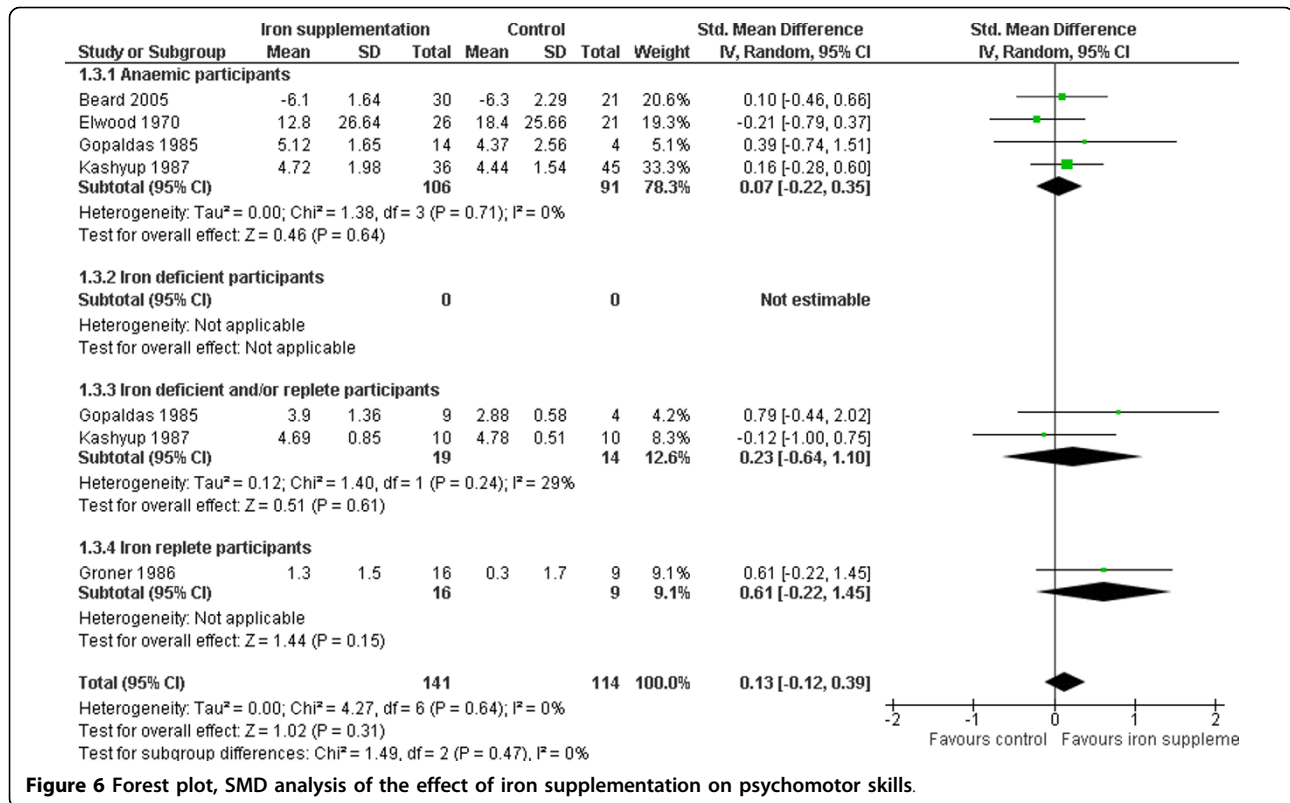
| Study or Subgroup | Iron supplementation Mean | SD | Total | Control Mean | SD | Total | Weight | Std. Mean Difference IV, Random, 95% CI |
|---|---|---|---|---|---|---|---|---|
| **1.3.1 Anaemic participants** | | | | | | | | |
| Beard 2005 | -6.1 | 1.64 | 30 | -6.3 | 2.29 | 21 | 20.6% | 0.10 [-0.46, 0.66] |
| Elwood 1970 | 12.8 | 26.64 | 26 | 18.4 | 25.66 | 21 | 19.3% | -0.21 [-0.79, 0.37] |
| Gopaldas 1985 | 5.12 | 1.65 | 14 | 4.37 | 2.56 | 4 | 5.1% | 0.39 [-0.74, 1.51] |
| Kashyup 1987 | 4.72 | 1.98 | 36 | 4.44 | 1.54 | 45 | 33.3% | 0.16 [-0.28, 0.60] |
| **Subtotal (95% CI)** | | | **106** | | | **91** | **78.3%** | **0.07 [-0.22, 0.35]** |

Heterogeneity: Tau² = 0.00; Chi² = 1.38, df = 3 (P = 0.71); I² = 0%
Test for overall effect: Z = 0.46 (P = 0.64)

| **1.3.2 Iron deficient participants** | | | | | | | | |
|---|---|---|---|---|---|---|---|---|
| **Subtotal (95% CI)** | | | **0** | | | **0** | | **Not estimable** |

Heterogeneity: Not applicable
Test for overall effect: Not applicable

| **1.3.3 Iron deficient and/or replete participants** | | | | | | | | |
|---|---|---|---|---|---|---|---|---|
| Gopaldas 1985 | 3.9 | 1.36 | 9 | 2.88 | 0.58 | 4 | 4.2% | 0.79 [-0.44, 2.02] |
| Kashyup 1987 | 4.69 | 0.85 | 10 | 4.78 | 0.51 | 10 | 8.3% | -0.12 [-1.00, 0.75] |
| **Subtotal (95% CI)** | | | **19** | | | **14** | **12.6%** | **0.23 [-0.64, 1.10]** |

Heterogeneity: Tau² = 0.12; Chi² = 1.40, df = 1 (P = 0.24); I² = 29%
Test for overall effect: Z = 0.51 (P = 0.61)

| **1.3.4 Iron replete participants** | | | | | | | | |
|---|---|---|---|---|---|---|---|---|
| Groner 1986 | 1.3 | 1.5 | 16 | 0.3 | 1.7 | 9 | 9.1% | 0.61 [-0.22, 1.45] |
| **Subtotal (95% CI)** | | | **16** | | | **9** | **9.1%** | **0.61 [-0.22, 1.45]** |

Heterogeneity: Not applicable
Test for overall effect: Z = 1.44 (P = 0.15)

| **Total (95% CI)** | | | **141** | | | **114** | **100.0%** | **0.13 [-0.12, 0.39]** |
|---|---|---|---|---|---|---|---|---|

Heterogeneity: Tau² = 0.00; Chi² = 4.27, df = 6 (P = 0.64); I² = 0%
Test for overall effect: Z = 1.02 (P = 0.31)
Test for subgroup differences: Chi² = 1.49, df = 2 (P = 0.47), I² = 0%

Std. Mean Difference
IV, Random, 95% CI

-2 -1 0 1 2
Favours control Favours iron suppleme

**Figure 6 Forest plot, SMD analysis of the effect of iron supplementation on psychomotor skills.**